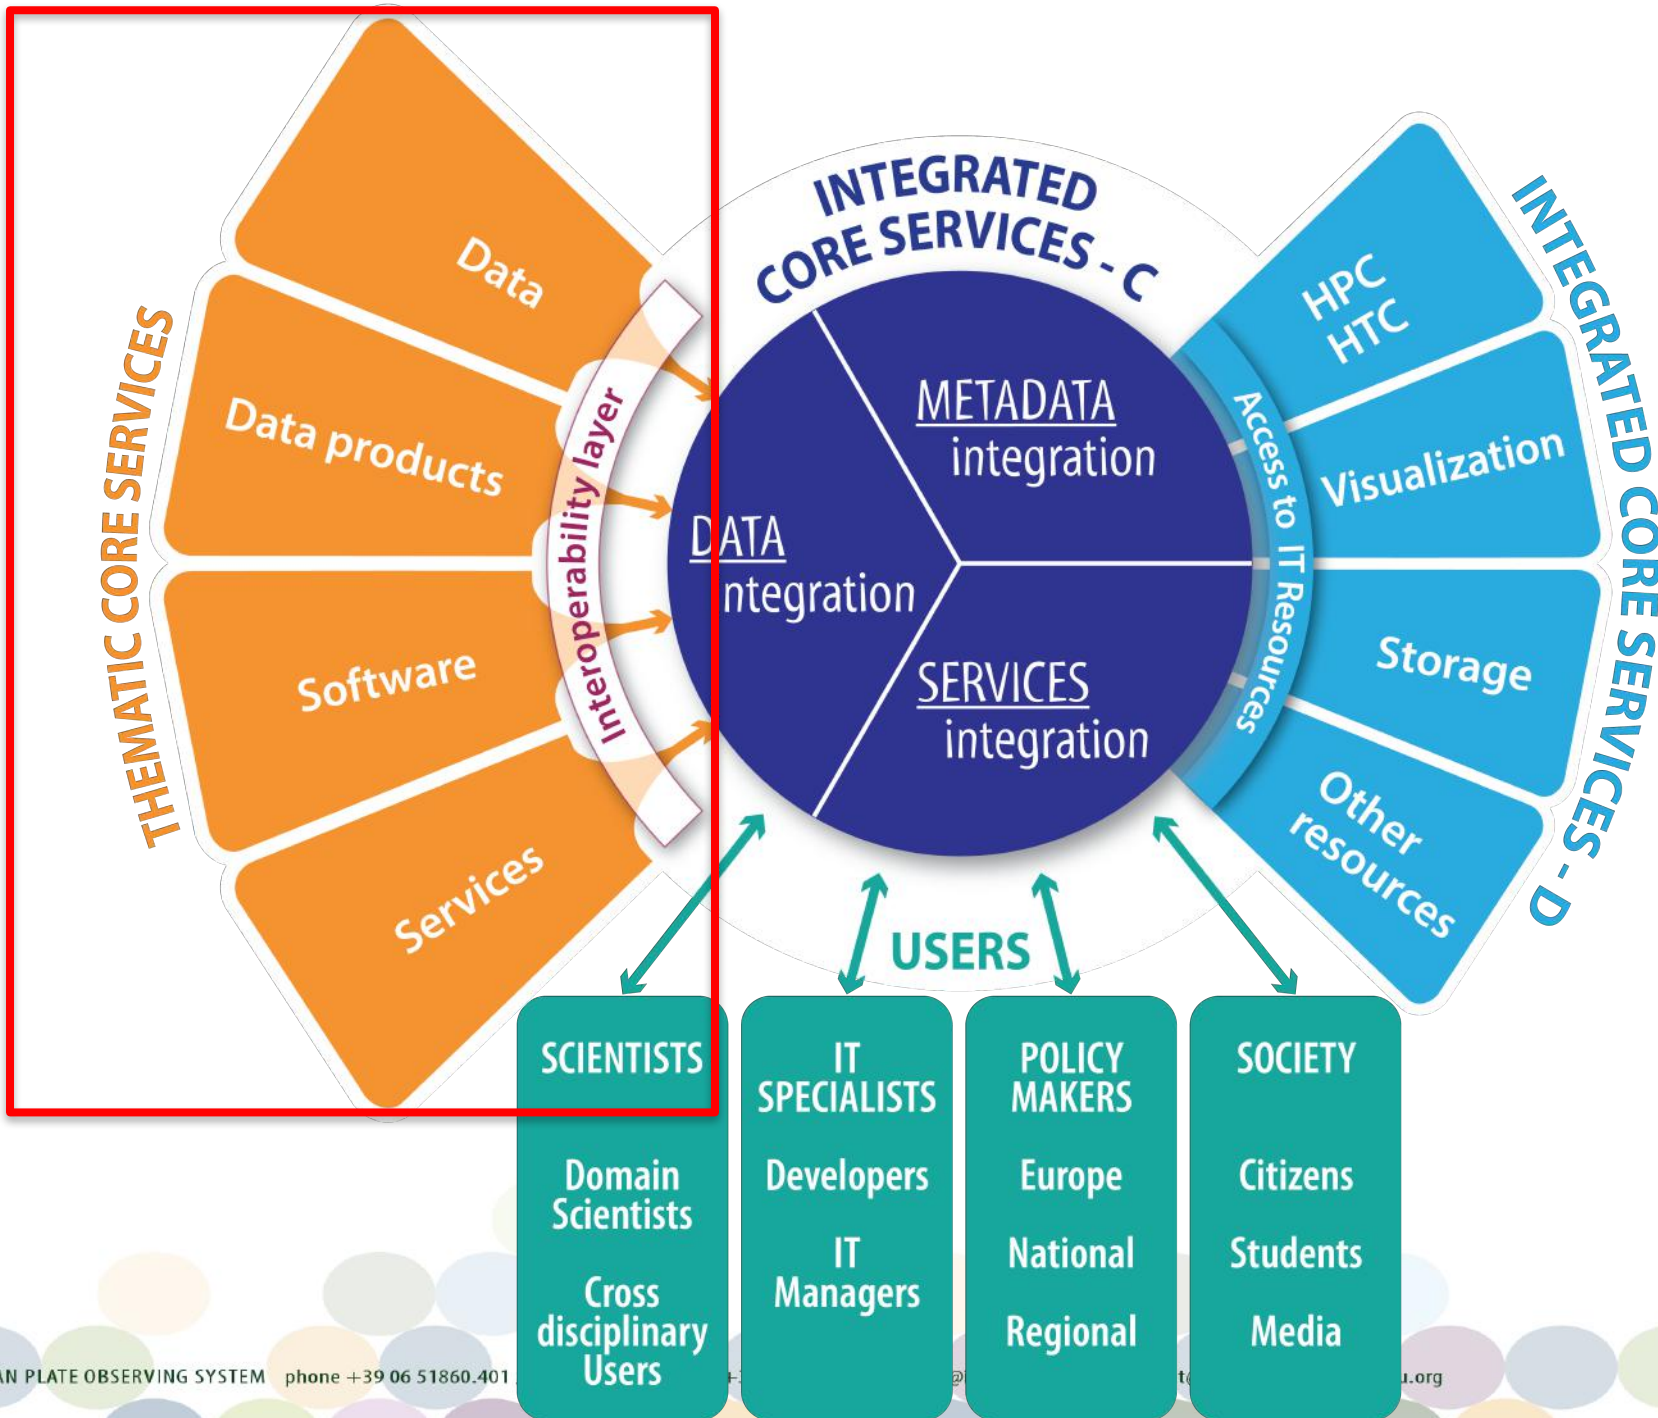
THEMATIC CORE SERVICES

Data

Data products

Software

Services

Interoperability layer

INTEGRATED CORE SERVICES - C

METADATA integration

DATA integration

SERVICES integration

Access to IT Resources

INTEGRATED CORE SERVICES - D

HPC HTC

Visualization

Storage

Other resources

USERS

| SCIENTISTS | IT SPECIALISTS | POLICY MAKERS | SOCIETY |
|---|---|---|---|
| Domain Scientists | Developers | Europe | Citizens |
| Cross disciplinary Users | IT Managers | National | Students |
| | | Regional | Media |

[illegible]N PLATE OBSERVING SYSTEM phone +39 06 51860.401 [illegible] u.org